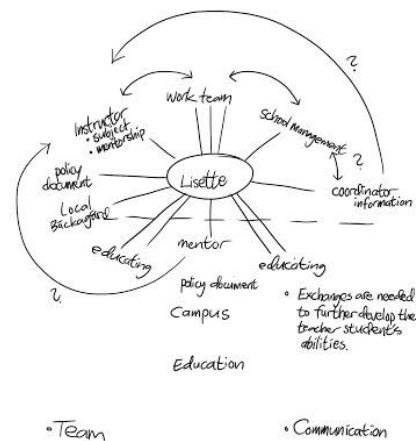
?

Work team

Instructor
• subject
• mentorship

School management

?

policy document

Lisette

coordinator information

Local Backagrond

mentor

educating

educating

?

policy document

Campus

• Exchanges are needed to further develop the teacher student's abilities.

Education

• Team

• Communication